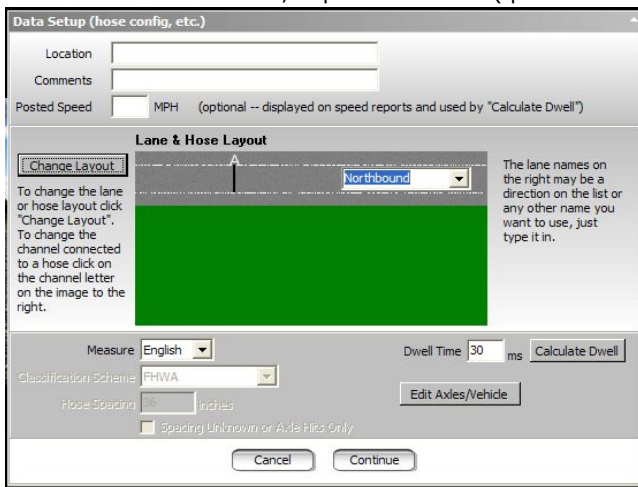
Data Setup (hose config, etc.)

Location

Comments

Posted Speed MPH (optional -- displayed on speed reports and used by "Calculate Dwell")

Lane & Hose Layout

Change Layout

To change the lane or hose layout click "Change Layout". To change the channel connected to a hose click on the channel letter on the image to the right.

A

Northbound

The lane names on the right may be a direction on the list or any other name you want to use, just type it in.

Measure English

Dwell Time 30 ms Calculate Dwell

Classification Scheme FHWA

Hose Spacing 36 inches

Edit Axles/Vehicle

Spacing Unknown or Axle Hits Only

Cancel Continue